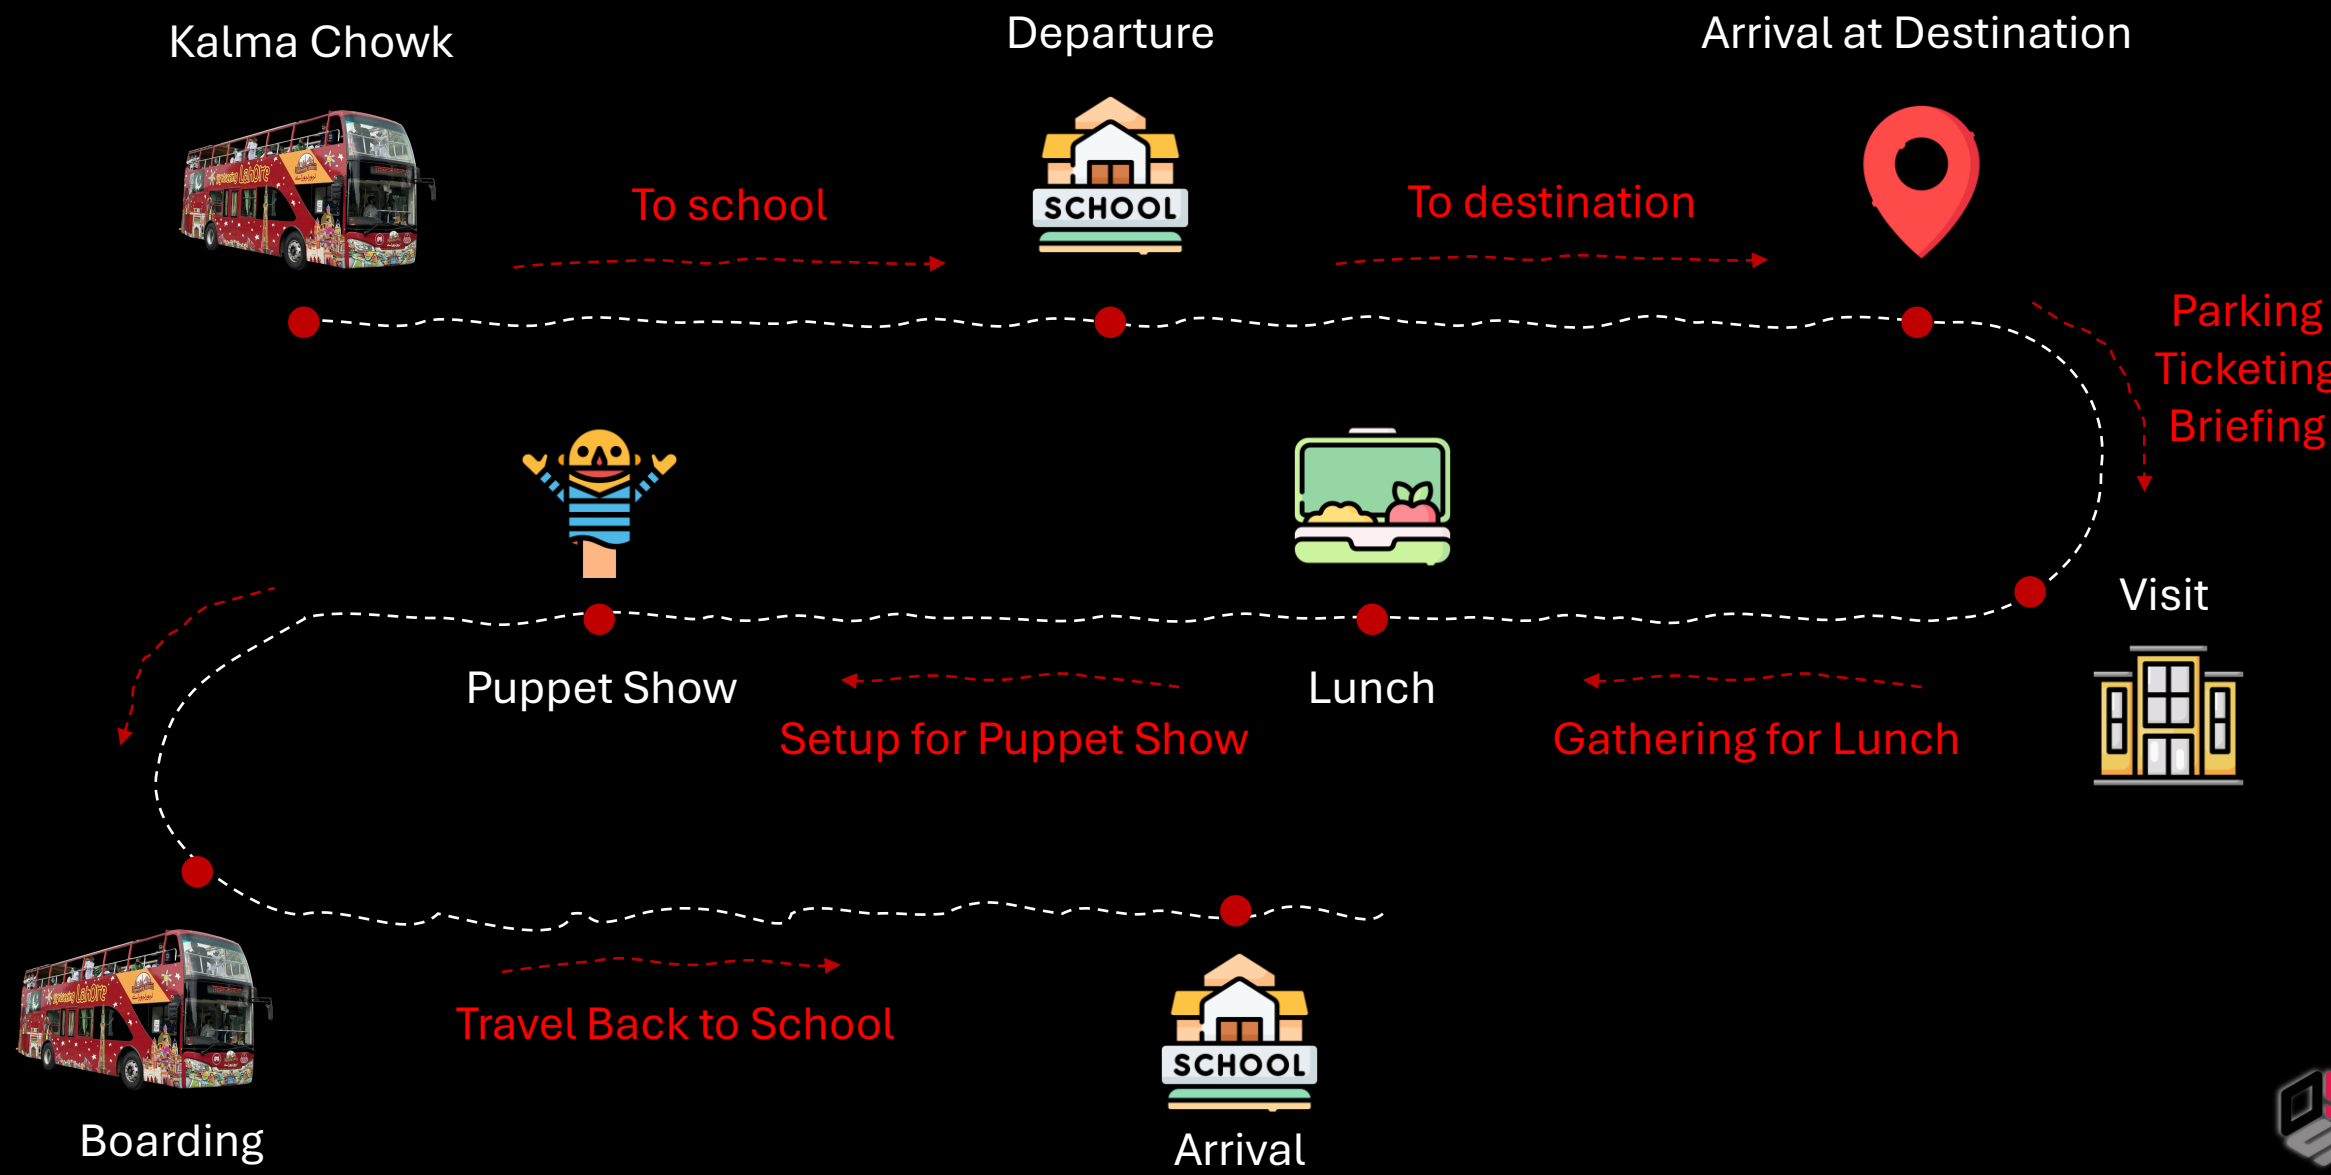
Kalma Chowk

Departure

Arrival at Destination

To school

SCHOOL

To destination

Parking
Ticketing
Briefing

Visit

Puppet Show

Lunch

Setup for Puppet Show

Gathering for Lunch

Travel Back to School

SCHOOL

Boarding

Arrival